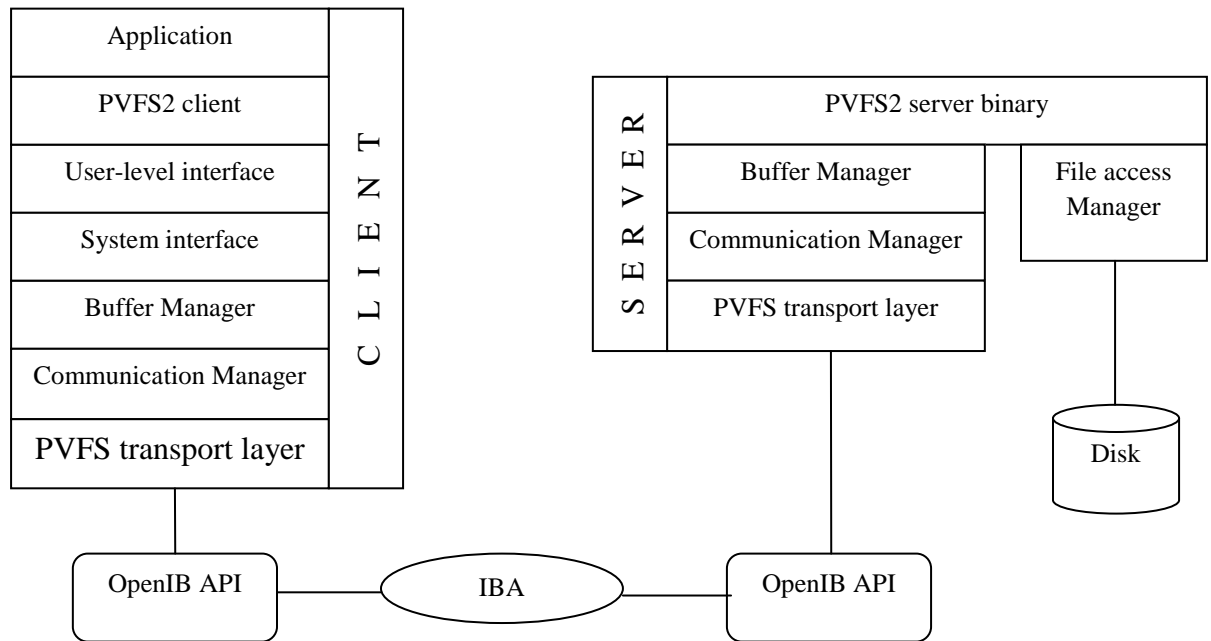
Application

PVFS2 client

User-level interface

System interface

Buffer Manager

Communication Manager

PVFS transport layer

C L I E N T

S E R V E R

PVFS2 server binary

Buffer Manager

Communication Manager

PVFS transport layer

File access Manager

Disk

OpenIB API

IBA

OpenIB API